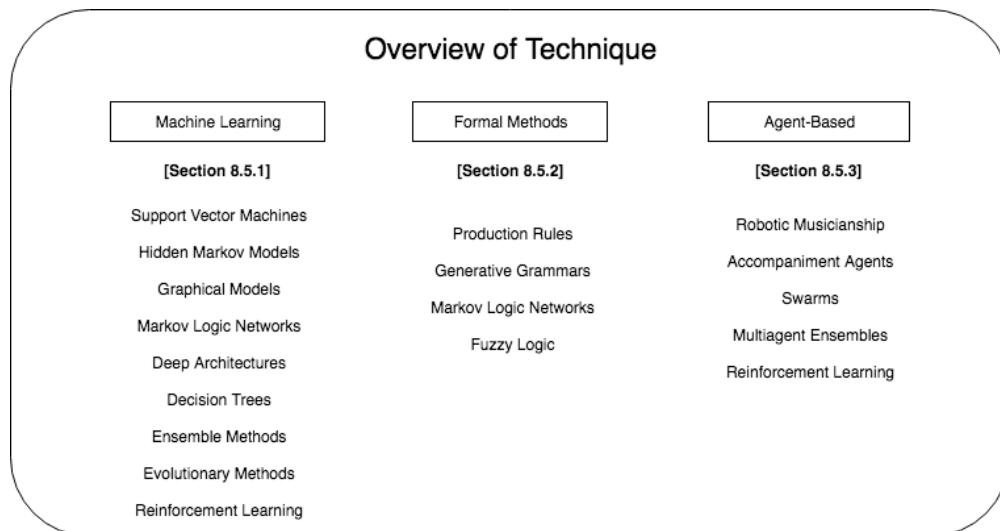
Overview of Technique

Machine Learning

[Section 8.5.1]

Support Vector Machines

Hidden Markov Models

Graphical Models

Markov Logic Networks

Deep Architectures

Decision Trees

Ensemble Methods

Evolutionary Methods

Reinforcement Learning

Formal Methods

[Section 8.5.2]

Production Rules

Generative Grammars

Markov Logic Networks

Fuzzy Logic

Agent-Based

[Section 8.5.3]

Robotic Musicianship

Accompaniment Agents

Swarms

Multiagent Ensembles

Reinforcement Learning